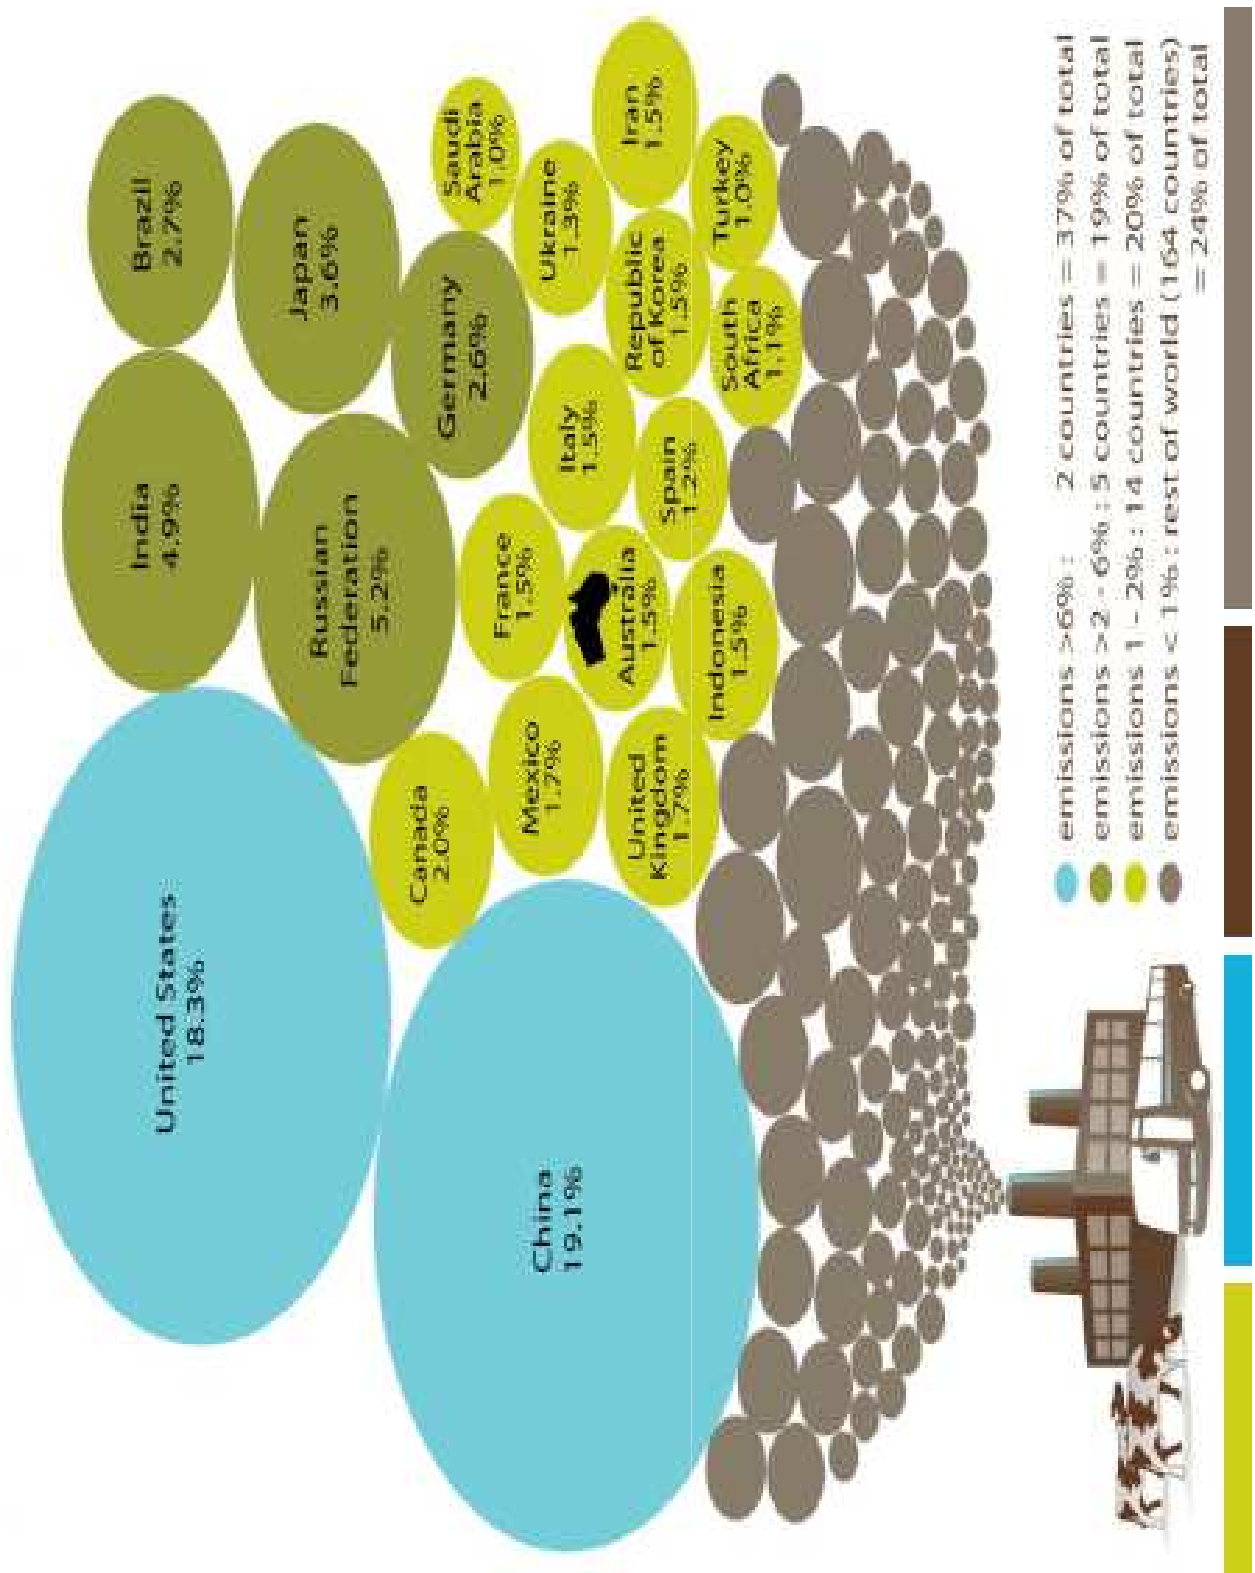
United States
18.3%

China
19.1%

India
4.9%

Brazil
2.7%

Japan
3.6%

Russian Federation
5.2%

Germany
2.6%

Canada
2.0%

Mexico
1.7%

United Kingdom
1.7%

France
1.5%

Australia
1.5%

Indonesia
1.5%

Italy
1.5%

Spain
1.2%

Saudi Arabia
1.0%

Ukraine
1.3%

Republic of Korea
1.5%

South Africa
1.1%

Iran
1.5%

Turkey
1.0%

emissions >6% : 2 countries = 37% of total
emissions >2 - 6% : 5 countries = 19% of total
emissions 1 - 2% : 14 countries = 20% of total
emissions < 1% : rest of world (164 countries) = 24% of total